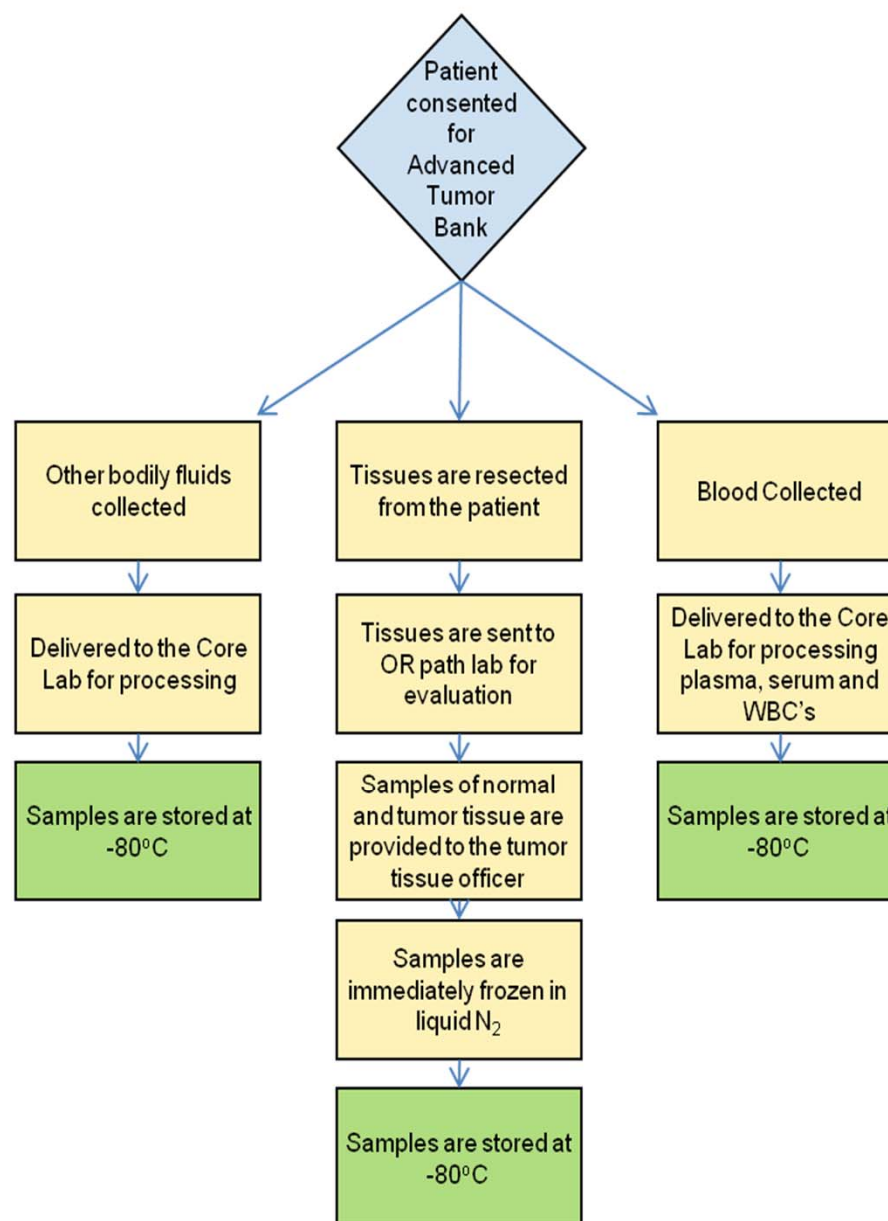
Patient consented for Advanced Tumor Bank

Other bodily fluids collected

Delivered to the Core Lab for processing

Samples are stored at -80$^{o}$C

Tissues are resected from the patient

Tissues are sent to OR path lab for evaluation

Samples of normal and tumor tissue are provided to the tumor tissue officer

Samples are immediately frozen in liquid $N_2$

Samples are stored at -80$^{o}$C

Blood Collected

Delivered to the Core Lab for processing plasma, serum and WBC's

Samples are stored at -80$^{o}$C